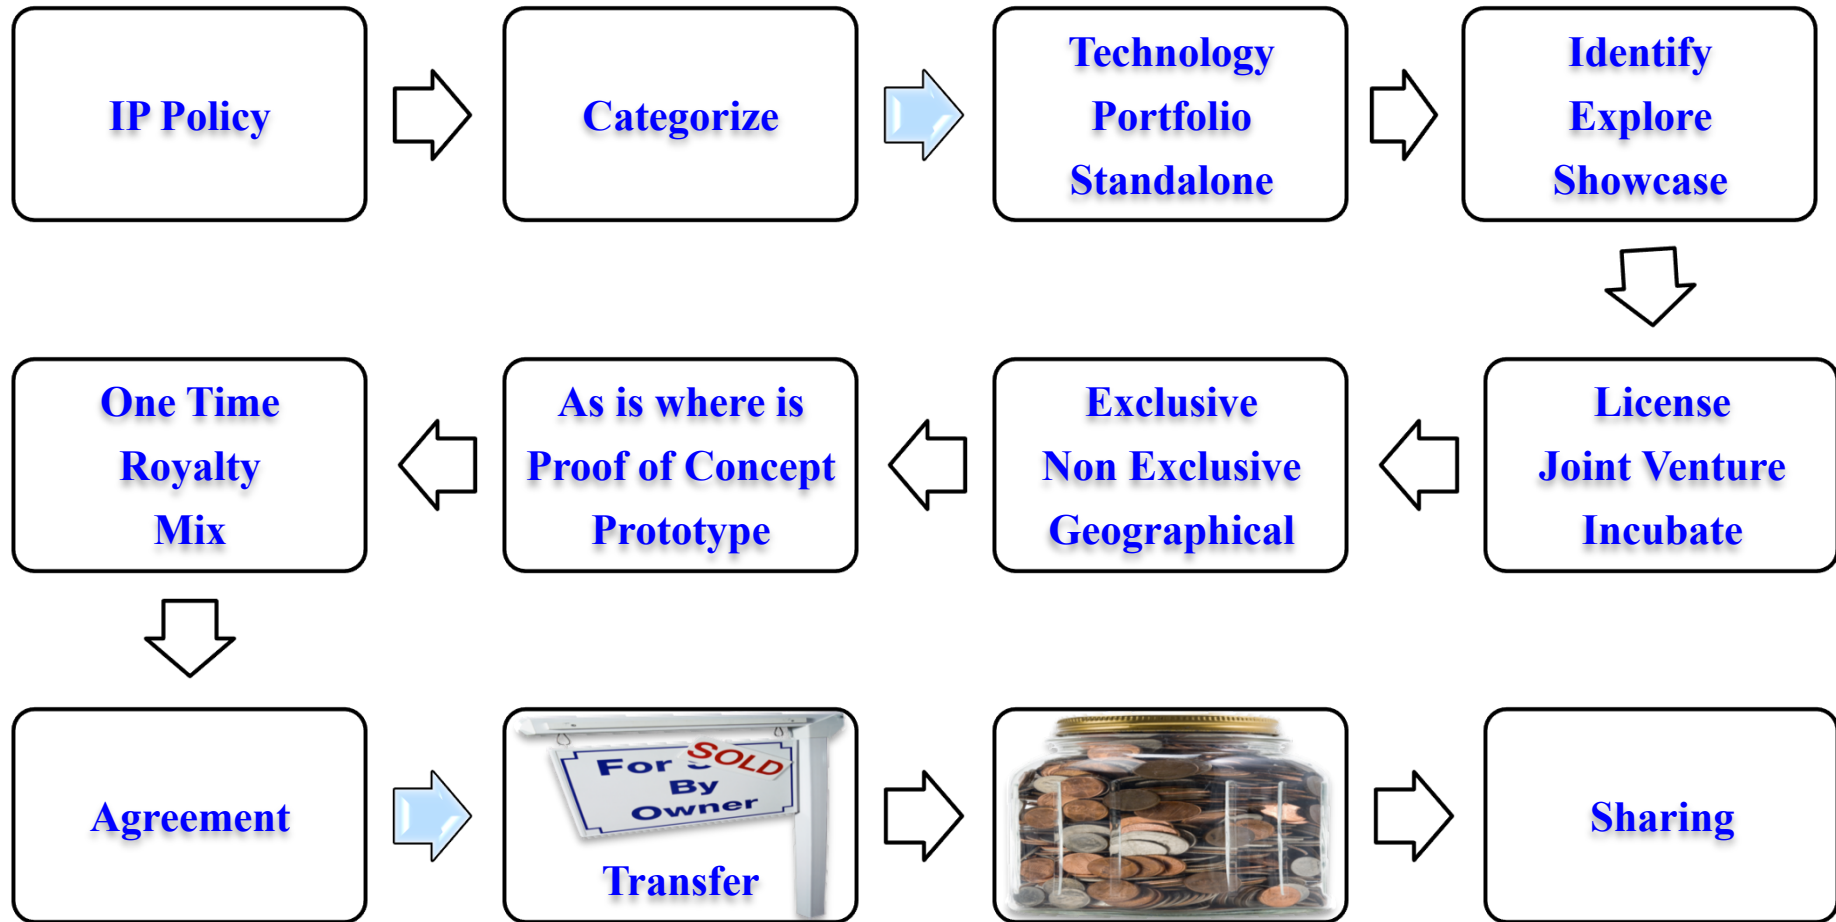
IP Policy

Categorize

Technology
Portfolio
Standalone

Identify
Explore
Showcase

License
Joint Venture
Incubate

Exclusive
Non Exclusive
Geographical

As is where is
Proof of Concept
Prototype

One Time
Royalty
Mix

Agreement

For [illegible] SOLD By Owner
Transfer

Sharing